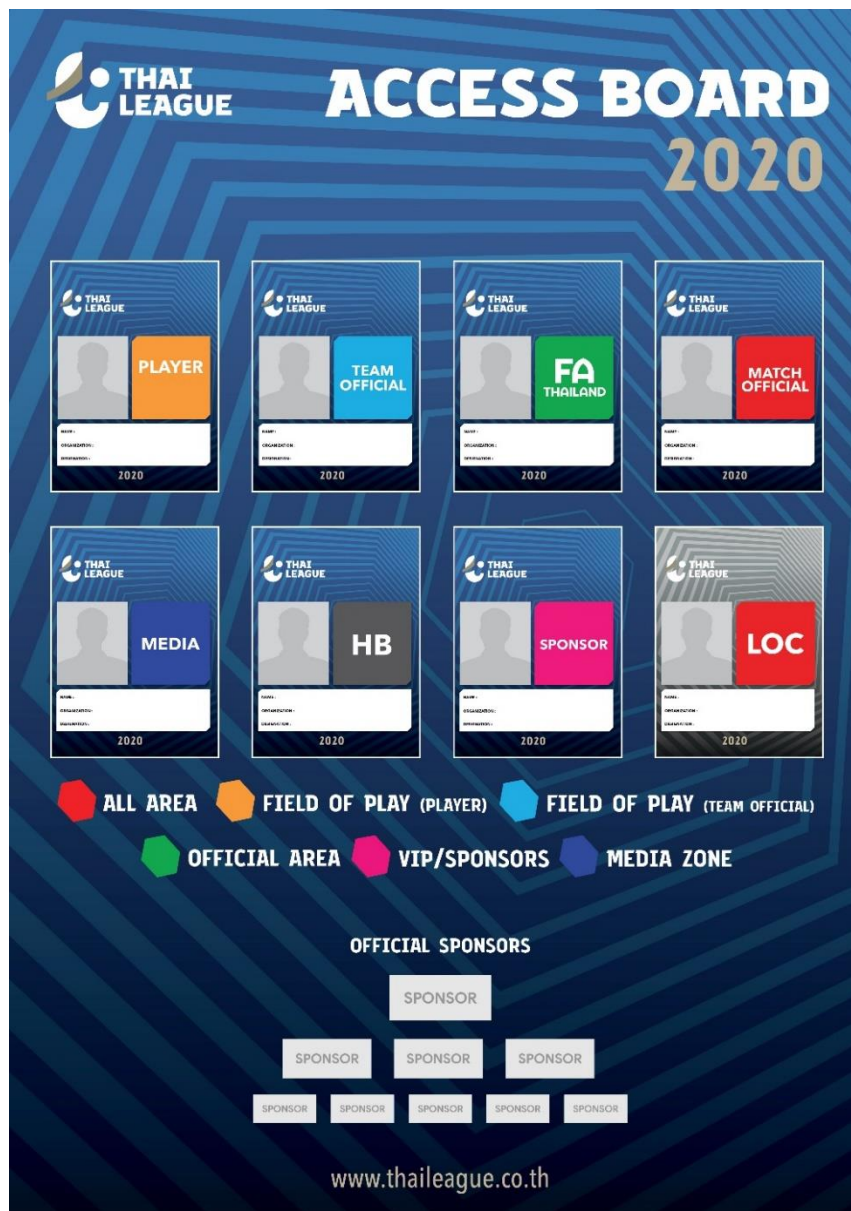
THAI LEAGUE

ACCESS BOARD 2020

THAI LEAGUE
PLAYER
NAME :
ORGANIZATION :
DESIGNATION :
2020

THAI LEAGUE
TEAM OFFICIAL
NAME :
ORGANIZATION :
DESIGNATION :
2020

THAI LEAGUE
FA THAILAND
NAME :
ORGANIZATION :
DESIGNATION :
2020

THAI LEAGUE
MATCH OFFICIAL
NAME :
ORGANIZATION :
DESIGNATION :
2020

THAI LEAGUE
MEDIA
NAME :
ORGANIZATION :
DESIGNATION :
2020

THAI LEAGUE
HB
NAME :
ORGANIZATION :
DESIGNATION :
2020

THAI LEAGUE
SPONSOR
NAME :
ORGANIZATION :
DESIGNATION :
2020

THAI LEAGUE
LOC
NAME :
ORGANIZATION :
DESIGNATION :
2020

ALL AREA FIELD OF PLAY (PLAYER) FIELD OF PLAY (TEAM OFFICIAL)
OFFICIAL AREA VIP/SPONSORS MEDIA ZONE

OFFICIAL SPONSORS

SPONSOR

SPONSOR SPONSOR SPONSOR

SPONSOR SPONSOR SPONSOR SPONSOR SPONSOR

www.thaileague.co.th